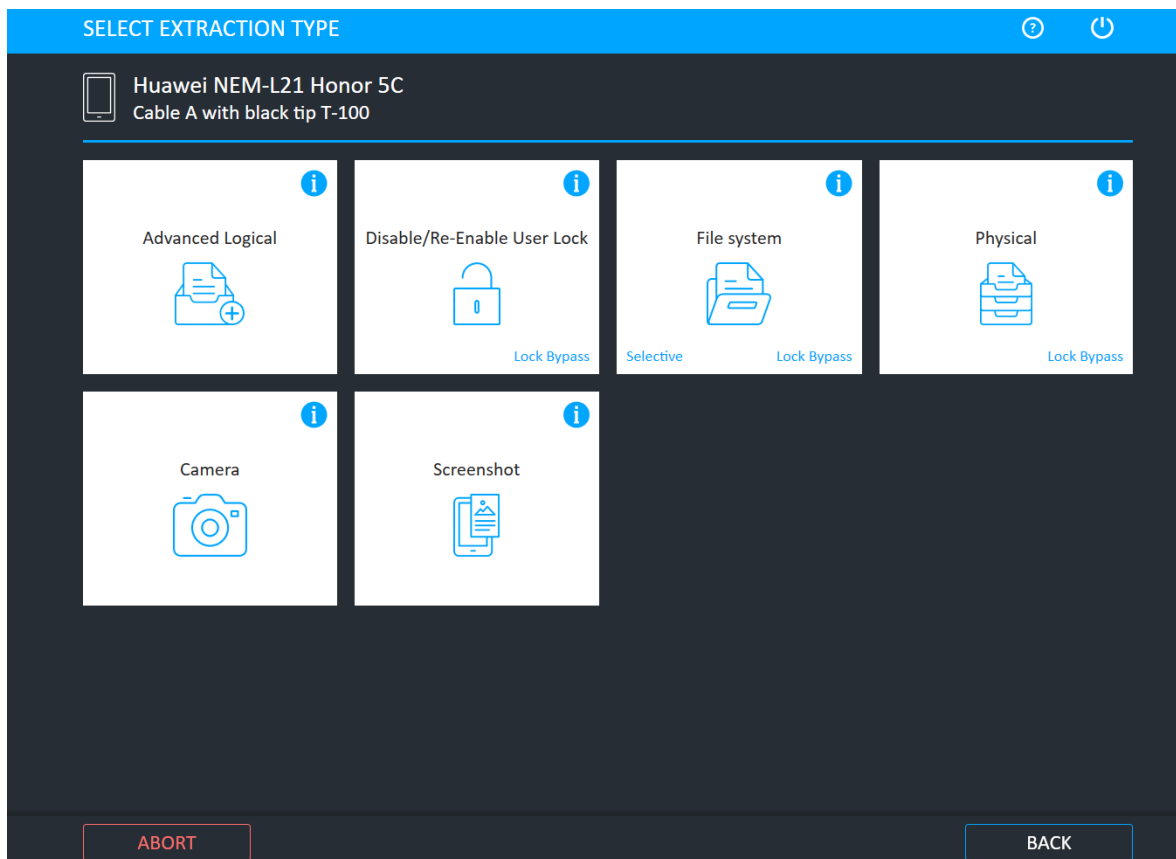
SELECT EXTRACTION TYPE

Huawei NEM-L21 Honor 5C
Cable A with black tip T-100

Advanced Logical

Disable/Re-Enable User Lock
Lock Bypass

File system
Selective
Lock Bypass

Physical
Lock Bypass

Camera

Screenshot

ABORT

BACK